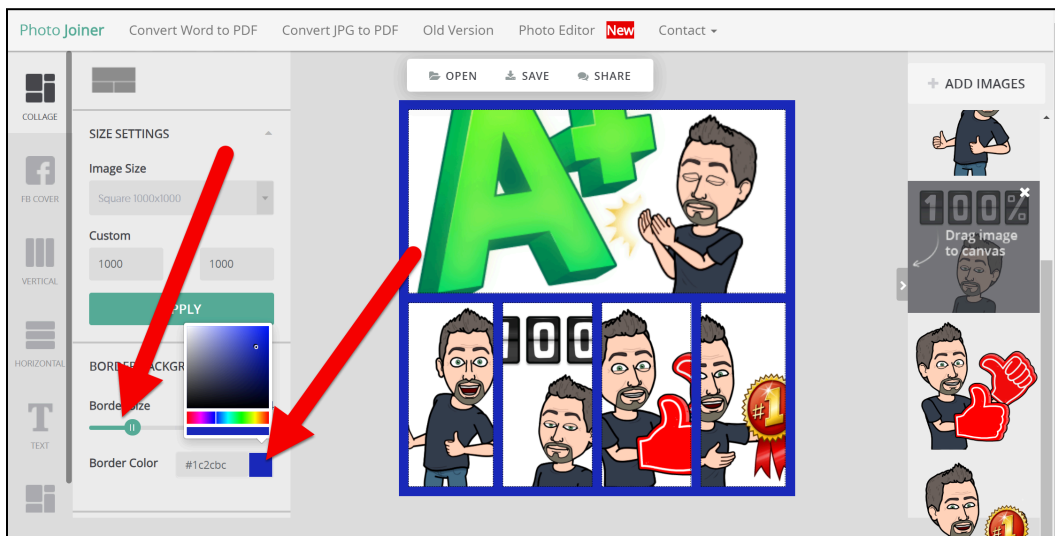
Photo Joiner Convert Word to PDF Convert JPG to PDF Old Version Photo Editor New Contact

COLLAGE

FB COVER

VERTICAL

HORIZONTAL

TEXT

SIZE SETTINGS

Image Size

Square 1000x1000

Custom

1000

1000

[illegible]PLY

BORDER BACKGR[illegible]

Border Size

Border Color

#1c2cbc

OPEN SAVE SHARE

100

100%

ADD IMAGES

100%

Drag image to canvas

#1